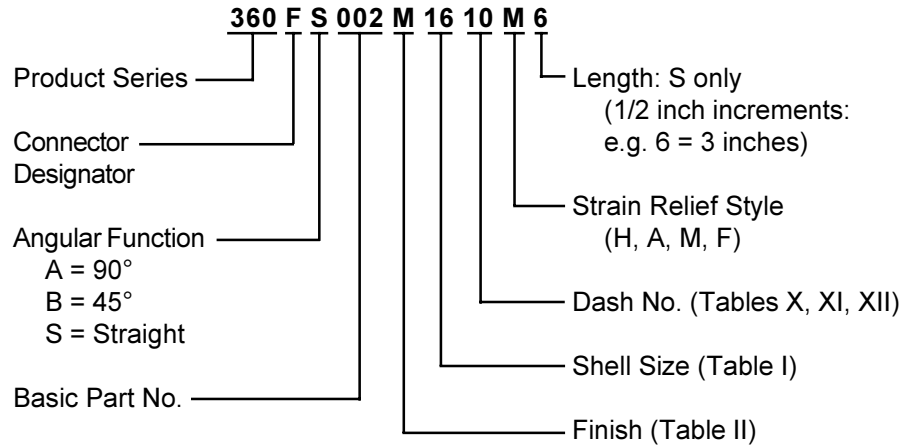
360 F S 002 M 16 10 M 6

Product Series

Connector Designator

Angular Function
A = 90°
B = 45°
S = Straight

Basic Part No.

Length: S only
(1/2 inch increments: e.g. 6 = 3 inches)

Strain Relief Style
(H, A, M, F)

Dash No. (Tables X, XI, XII)

Shell Size (Table I)

Finish (Table II)